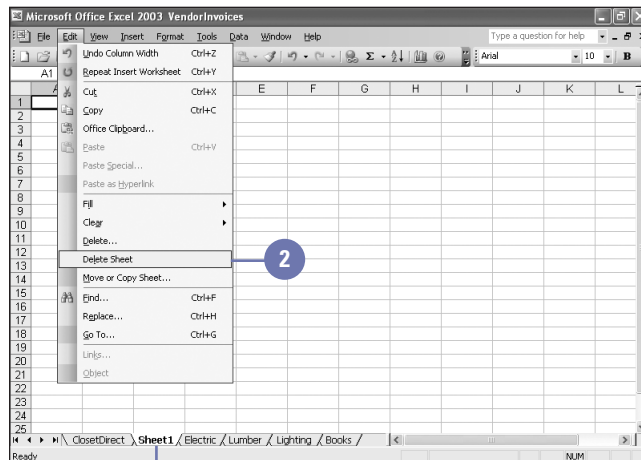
Microsoft Office Excel 2003 VendorInvoices

File Edit View Insert Format Tools Data Window Help

Type a question for help

Arial

10

B

A1

Undo Column Width Ctrl+Z
Repeat Insert Worksheet Ctrl+Y
Cut Ctrl+X
Copy Ctrl+C
Office Clipboard...
Paste Ctrl+V
Paste Special...
Paste as Hyperlink
Fill
Clear
Delete...
Delete Sheet
Move or Copy Sheet...
Find... Ctrl+F
Replace... Ctrl+H
Go To... Ctrl+G
Links...
Object

2

| A | E | F | G | H | I | J | K | L |
|---|---|---|---|---|---|---|---|---|
| 1 | | | | | | | | |
| 2 | | | | | | | | |
| 3 | | | | | | | | |
| 4 | | | | | | | | |
| 5 | | | | | | | | |
| 6 | | | | | | | | |
| 7 | | | | | | | | |
| 8 | | | | | | | | |
| 9 | | | | | | | | |
| 10 | | | | | | | | |
| 11 | | | | | | | | |
| 12 | | | | | | | | |
| 13 | | | | | | | | |
| 14 | | | | | | | | |
| 15 | | | | | | | | |
| 16 | | | | | | | | |
| 17 | | | | | | | | |
| 18 | | | | | | | | |
| 19 | | | | | | | | |
| 20 | | | | | | | | |
| 21 | | | | | | | | |
| 22 | | | | | | | | |
| 23 | | | | | | | | |
| 24 | | | | | | | | |
| 25 | | | | | | | | |

ClosetDirect Sheet1 Electric Lumber Lighting Books

Ready

NUM